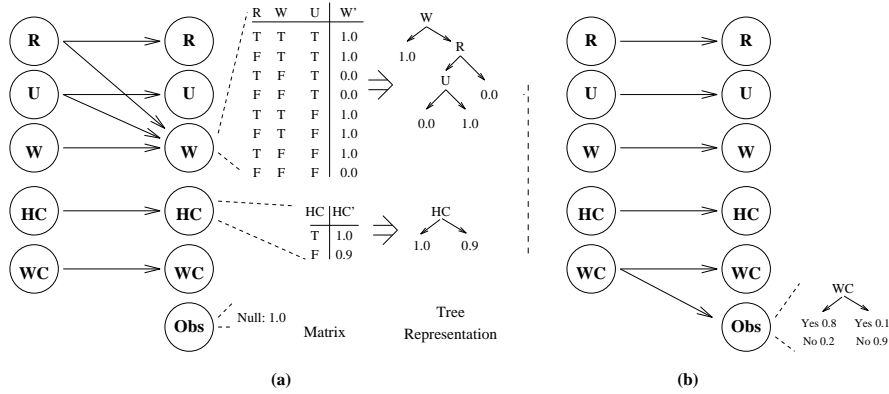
R
U
W
HC
WC
R
U
W
HC
WC
Obs

| R | W | U | W' |
|---|---|---|---|
| T | T | T | 1.0 |
| F | T | T | 1.0 |
| T | F | T | 0.0 |
| F | F | T | 0.0 |
| T | T | F | 1.0 |
| F | T | F | 1.0 |
| T | F | F | 1.0 |
| F | F | F | 0.0 |

W
1.0
R
U
0.0
0.0
1.0

| HC | HC' |
|---|---|
| T | 1.0 |
| F | 0.9 |

HC
1.0
0.9

Null: 1.0

Matrix

Tree Representation

(a)

R
U
W
HC
WC
R
U
W
HC
WC
Obs

WC
Yes 0.8
No 0.2
Yes 0.1
No 0.9

(b)